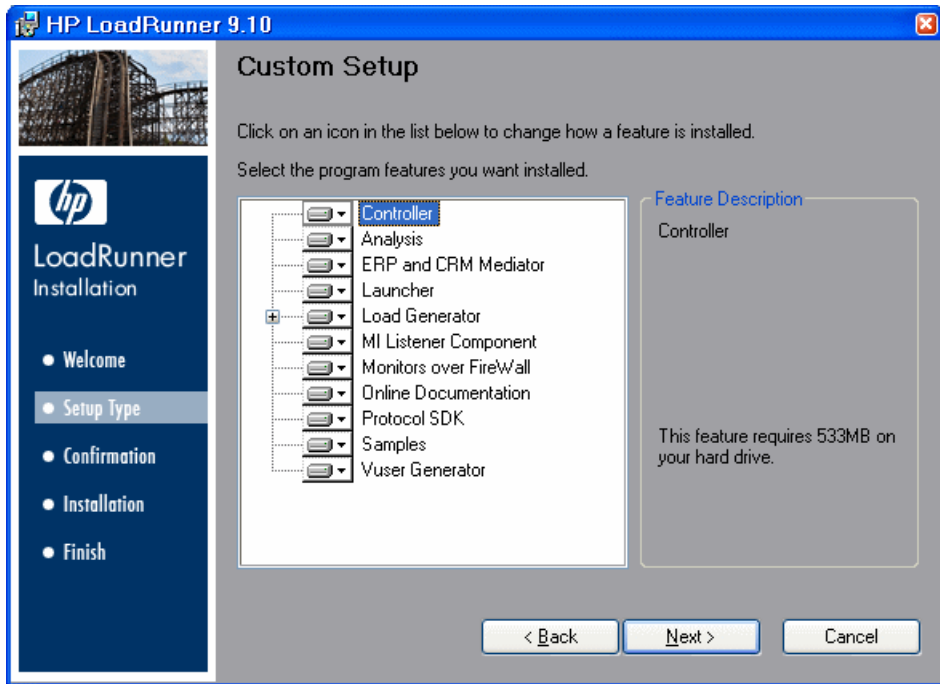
HP LoadRunner 9.10

hp
LoadRunner
Installation

Welcome
Setup Type
Confirmation
Installation
Finish

Custom Setup

Click on an icon in the list below to change how a feature is installed.

Select the program features you want installed.

Controller
Analysis
ERP and CRM Mediator
Launcher
Load Generator
MI Listener Component
Monitors over FireWall
Online Documentation
Protocol SDK
Samples
Vuser Generator

Feature Description
Controller

This feature requires 533MB on your hard drive.

< Back
Next >
Cancel